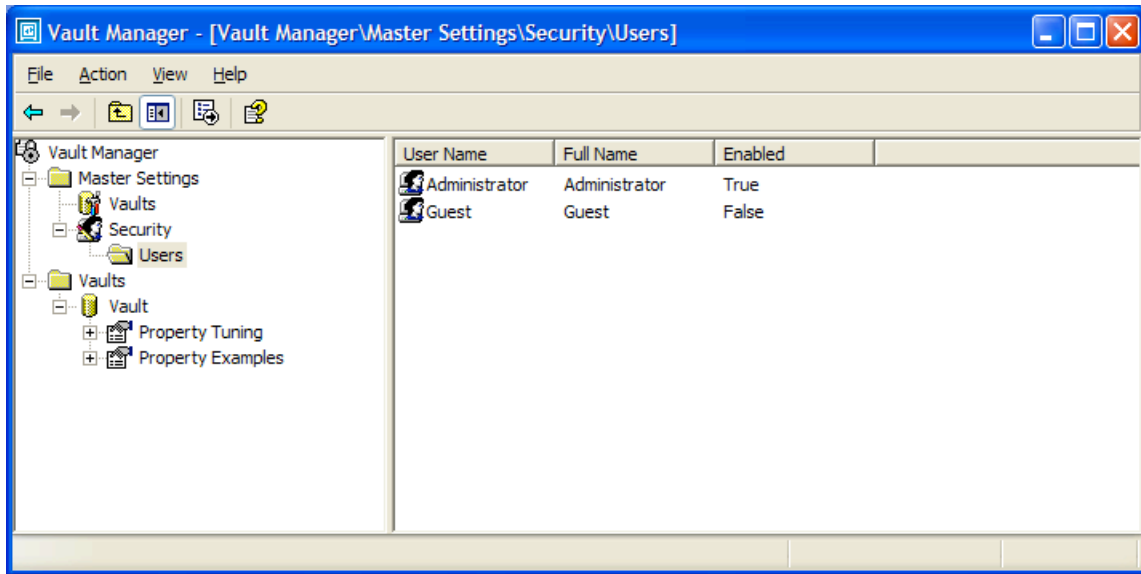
Vault Manager - [Vault Manager\Master Settings\Security\Users]

File Action View Help

Vault Manager
Master Settings
Vaults
Security
Users
Vaults
Vault
Property Tuning
Property Examples

| User Name | Full Name | Enabled |
|---|---|---|
| Administrator | Administrator | True |
| Guest | Guest | False |